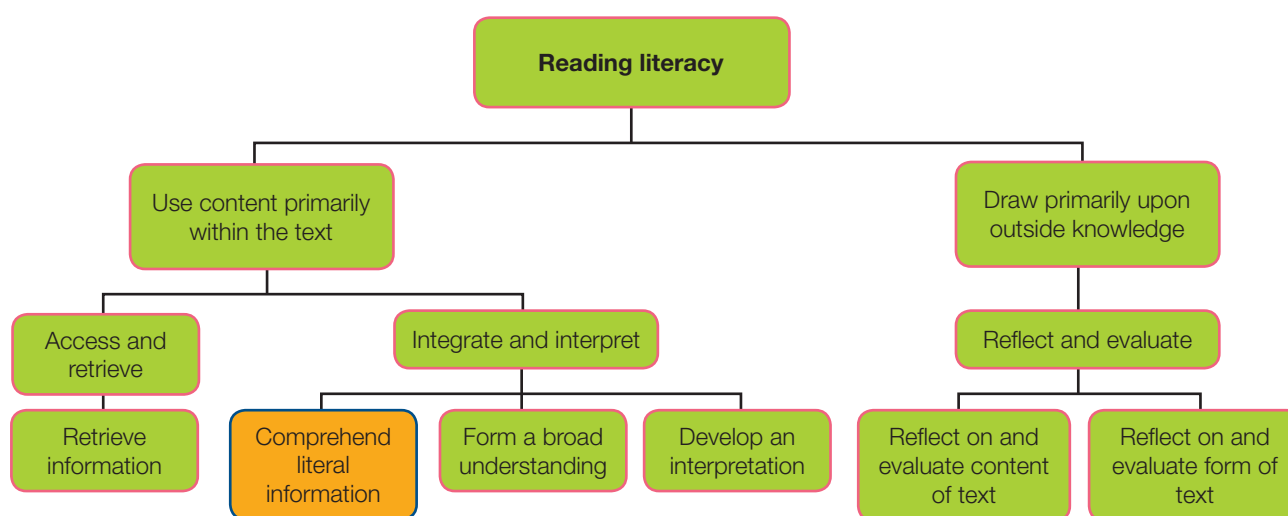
Reading literacy

Use content primarily within the text

Draw primarily upon outside knowledge

Access and retrieve

Integrate and interpret

Reflect and evaluate

Retrieve information

Comprehend literal information

Form a broad understanding

Develop an interpretation

Reflect on and evaluate content of text

Reflect on and evaluate form of text